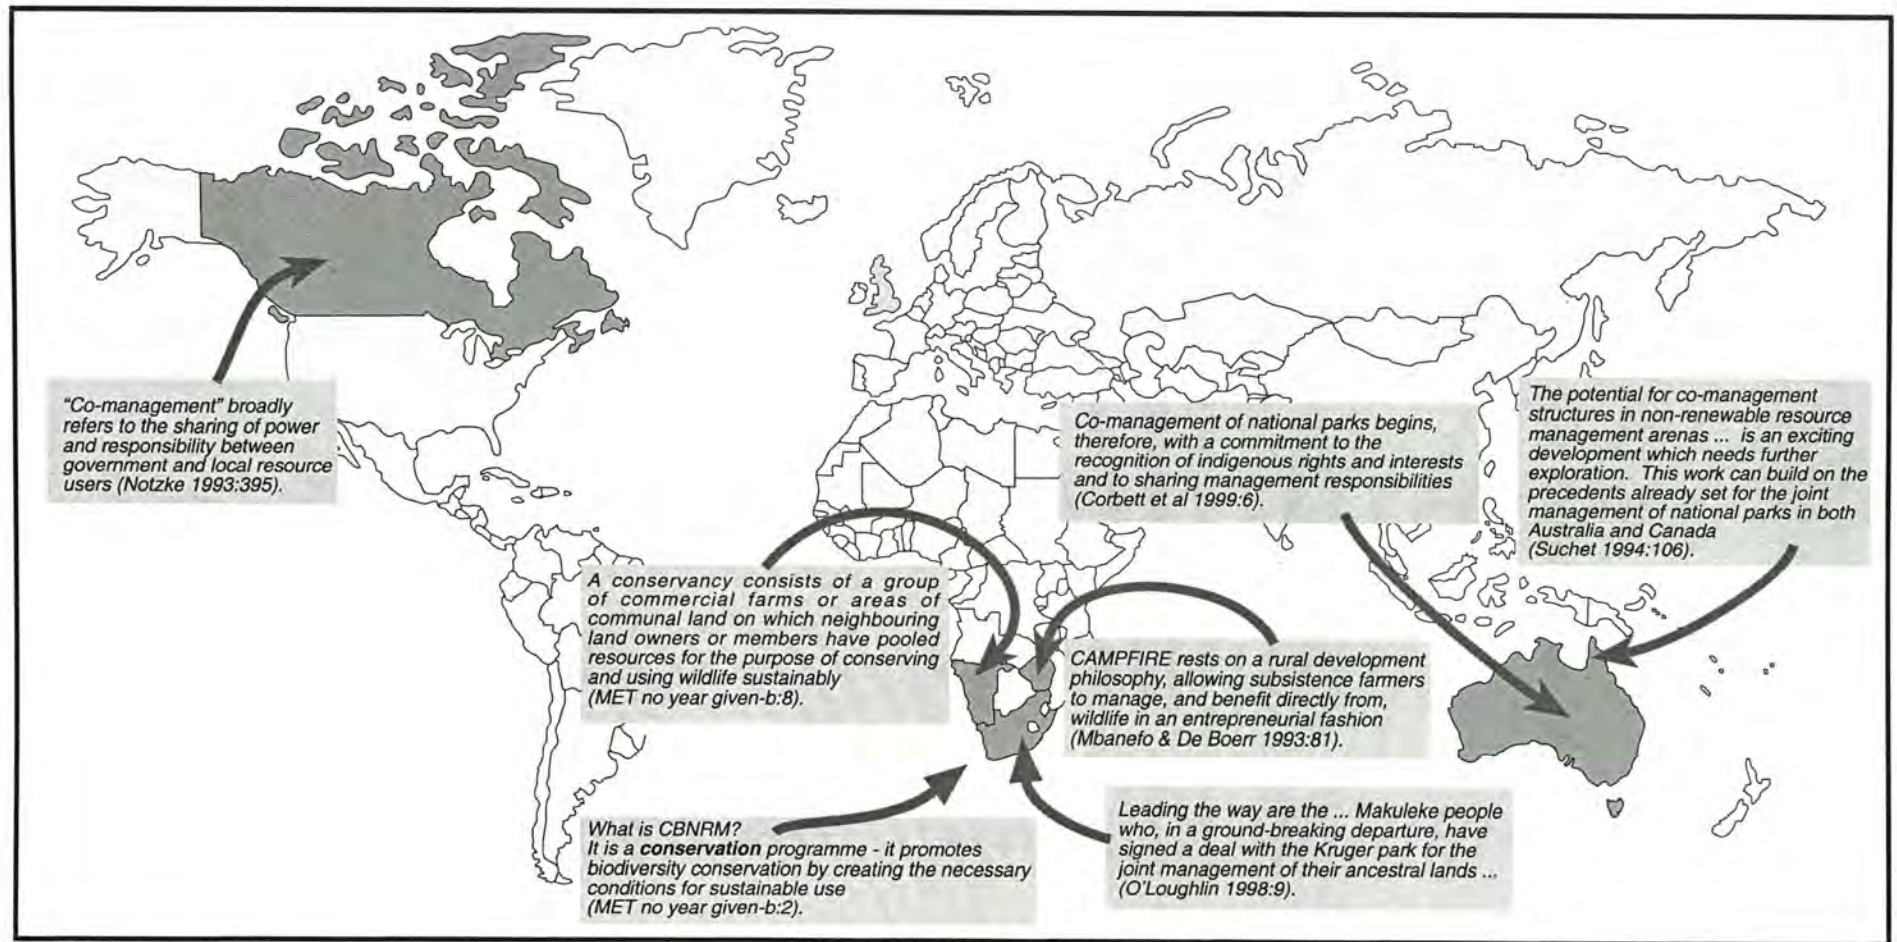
"Co-management" broadly refers to the sharing of power and responsibility between government and local resource users (Notzke 1993:395).

Co-management of national parks begins, therefore, with a commitment to the recognition of indigenous rights and interests and to sharing management responsibilities (Corbett et al 1999:6).

The potential for co-management structures in non-renewable resource management arenas ... is an exciting development which needs further exploration. This work can build on the precedents already set for the joint management of national parks in both Australia and Canada (Suchet 1994:106).

A conservancy consists of a group of commercial farms or areas of communal land on which neighbouring land owners or members have pooled resources for the purpose of conserving and using wildlife sustainably (MET no year given-b:8).

CAMPFIRE rests on a rural development philosophy, allowing subsistence farmers to manage, and benefit directly from, wildlife in an entrepreneurial fashion (Mbanefo & De Boerr 1993:81).

What is CBNRM?
It is a **conservation** programme - it promotes biodiversity conservation by creating the necessary conditions for sustainable use (MET no year given-b:2).

Leading the way are the ... Makuleke people who, in a ground-breaking departure, have signed a deal with the Kruger park for the joint management of their ancestral lands ... (O'Loughlin 1998:9).